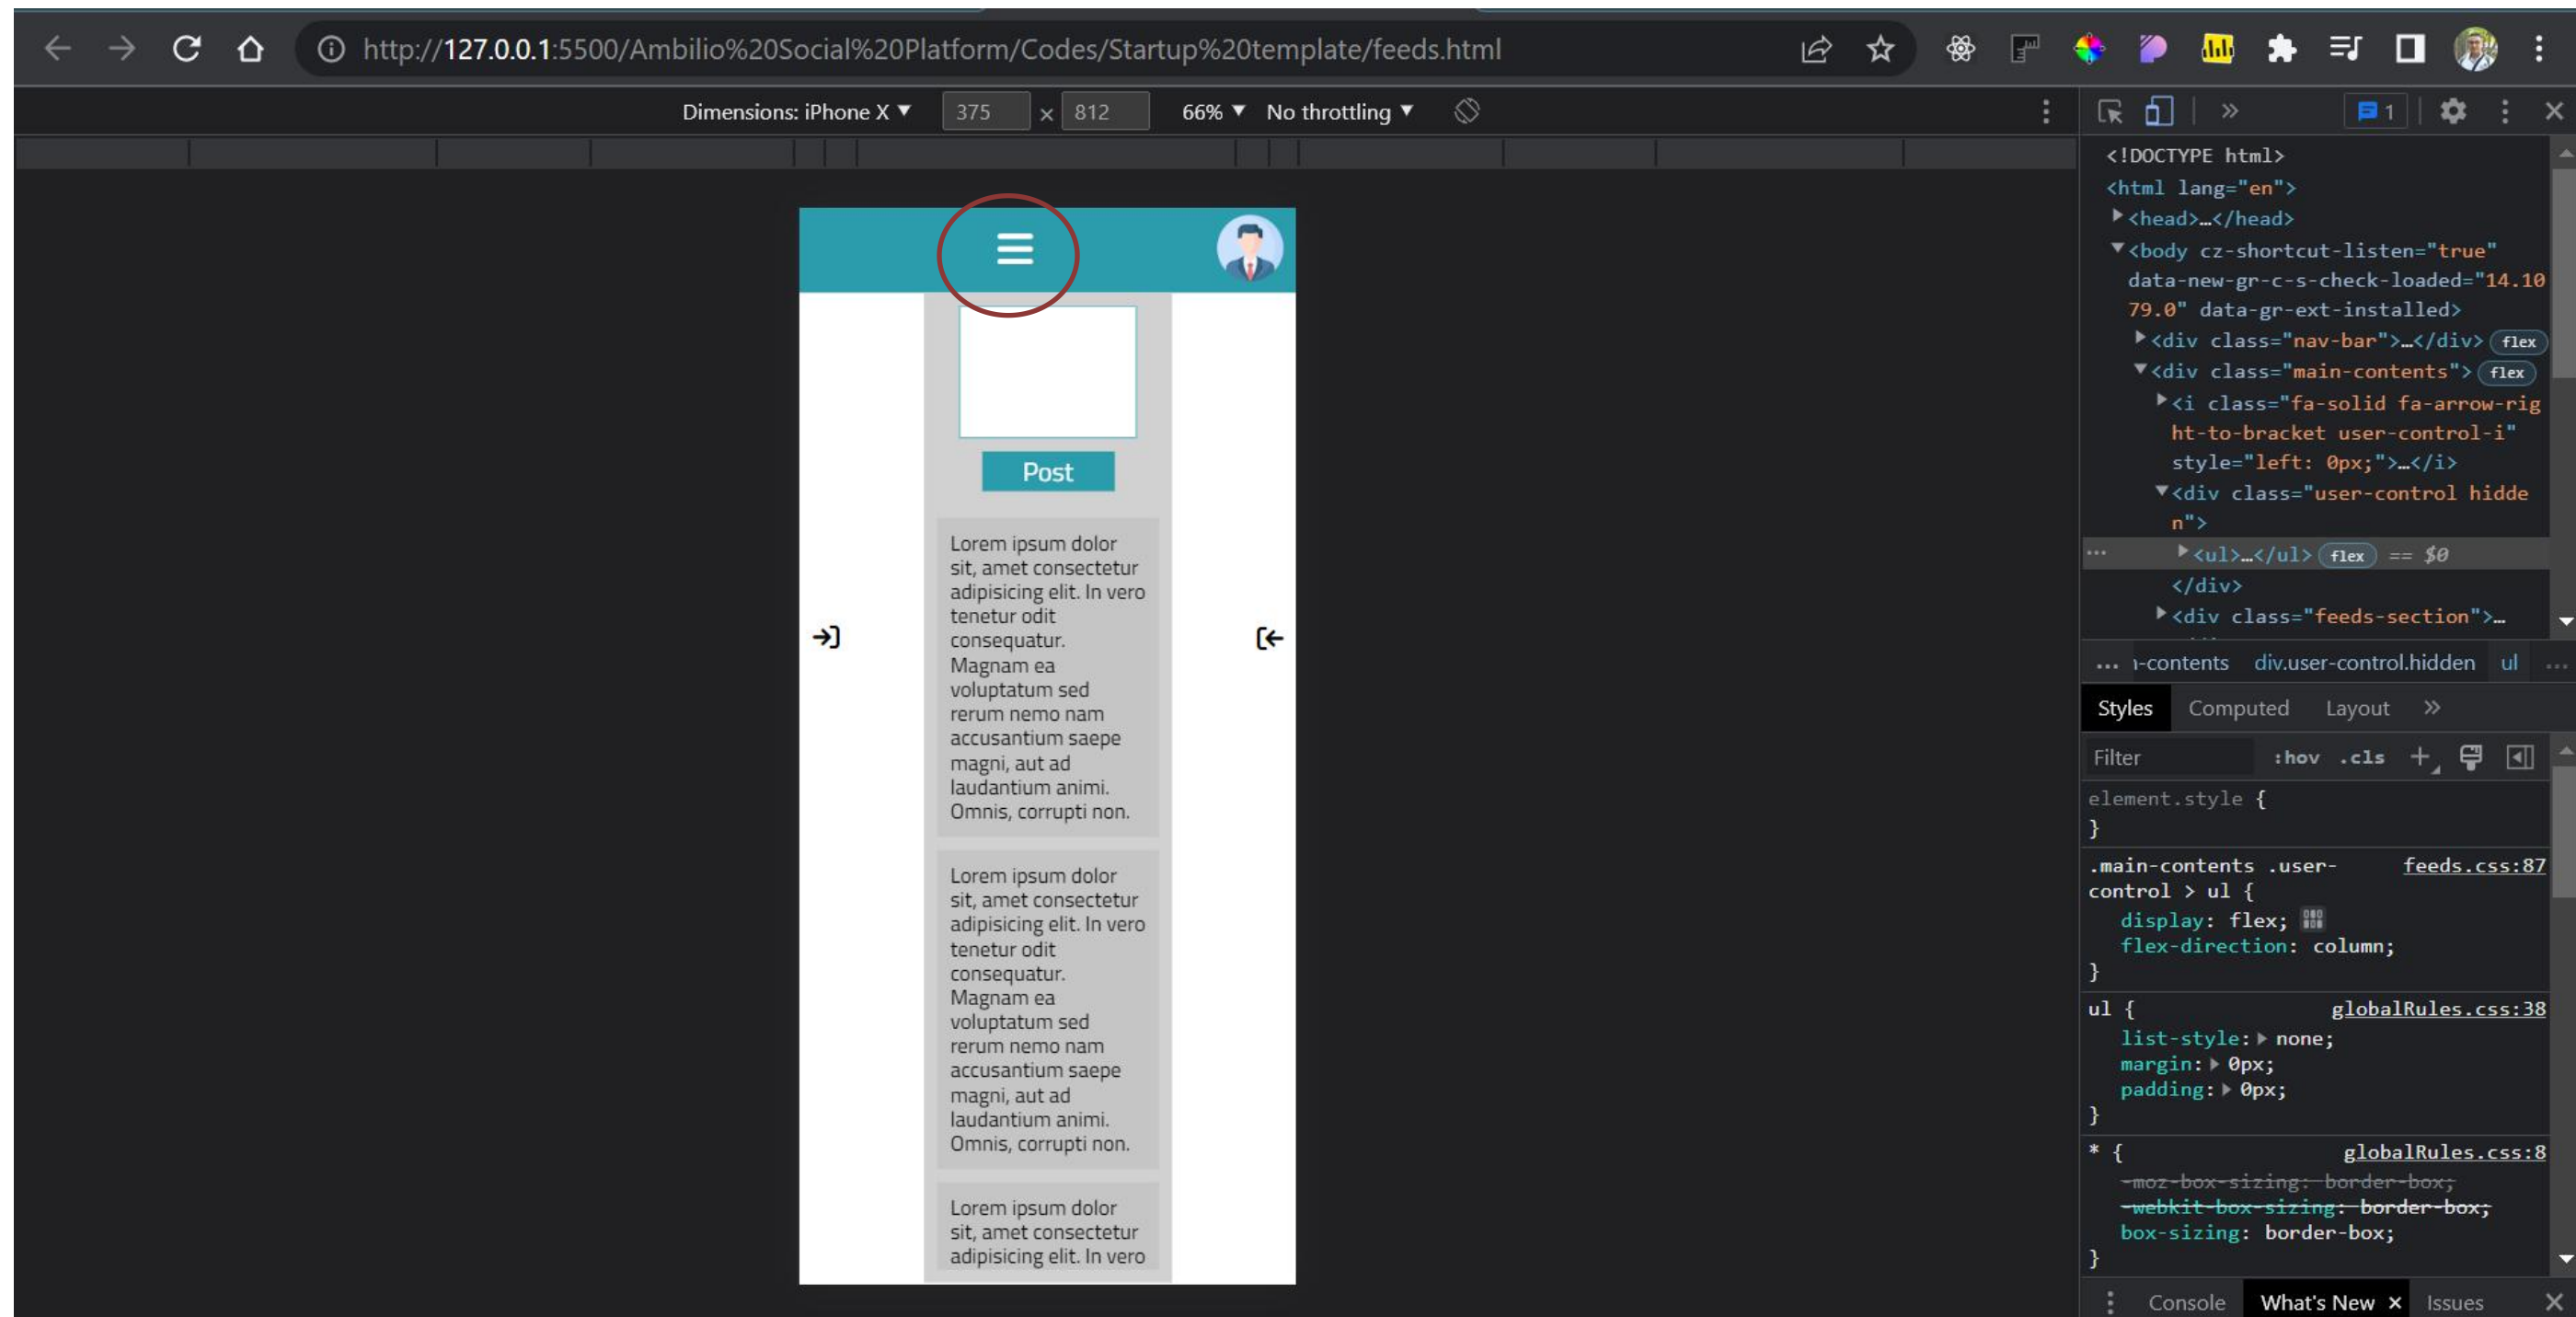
http://127.0.0.1:5500/Ambilio%20Social%20Platform/Codes/Startup%20template/feeds.html

Dimensions: iPhone X ▾ 375 × 812 66% ▾ No throttling ▾

Post

Lorem ipsum dolor sit, amet consectetur adipisicing elit. In vero tenetur odit consequatur. Magnam ea voluptatum sed rerum nemo nam accusantium saepe magni, aut ad laudantium animi. Omnis, corrupti non.

Lorem ipsum dolor sit, amet consectetur adipisicing elit. In vero tenetur odit consequatur. Magnam ea voluptatum sed rerum nemo nam accusantium saepe magni, aut ad laudantium animi. Omnis, corrupti non.

Lorem ipsum dolor sit, amet consectetur adipisicing elit. In vero

1

<!DOCTYPE html>
<html lang="en">
▸<head>…</head>
▾<body cz-shortcut-listen="true" data-new-gr-c-s-check-loaded="14.1079.0" data-gr-ext-installed>
▸<div class="nav-bar">…</div> flex
▾<div class="main-contents"> flex
▸<i class="fa-solid fa-arrow-right-to-bracket user-control-i" style="left: 0px;">…</i>
▾<div class="user-control hidden">
... ▸<ul>…</ul> flex == $0
</div>
▸<div class="feeds-section">…

... ı-contents div.user-control.hidden ul ...

Styles Computed Layout »

Filter :hov .cls +

element.style {
}
.main-contents .user-control > ul { feeds.css:87
display: flex;
flex-direction: column;
}
ul { globalRules.css:38
list-style: ▸ none;
margin: ▸ 0px;
padding: ▸ 0px;
}
* { globalRules.css:8
-moz-box-sizing: border-box;
-webkit-box-sizing: border-box;
box-sizing: border-box;
}

Console What's New × Issues